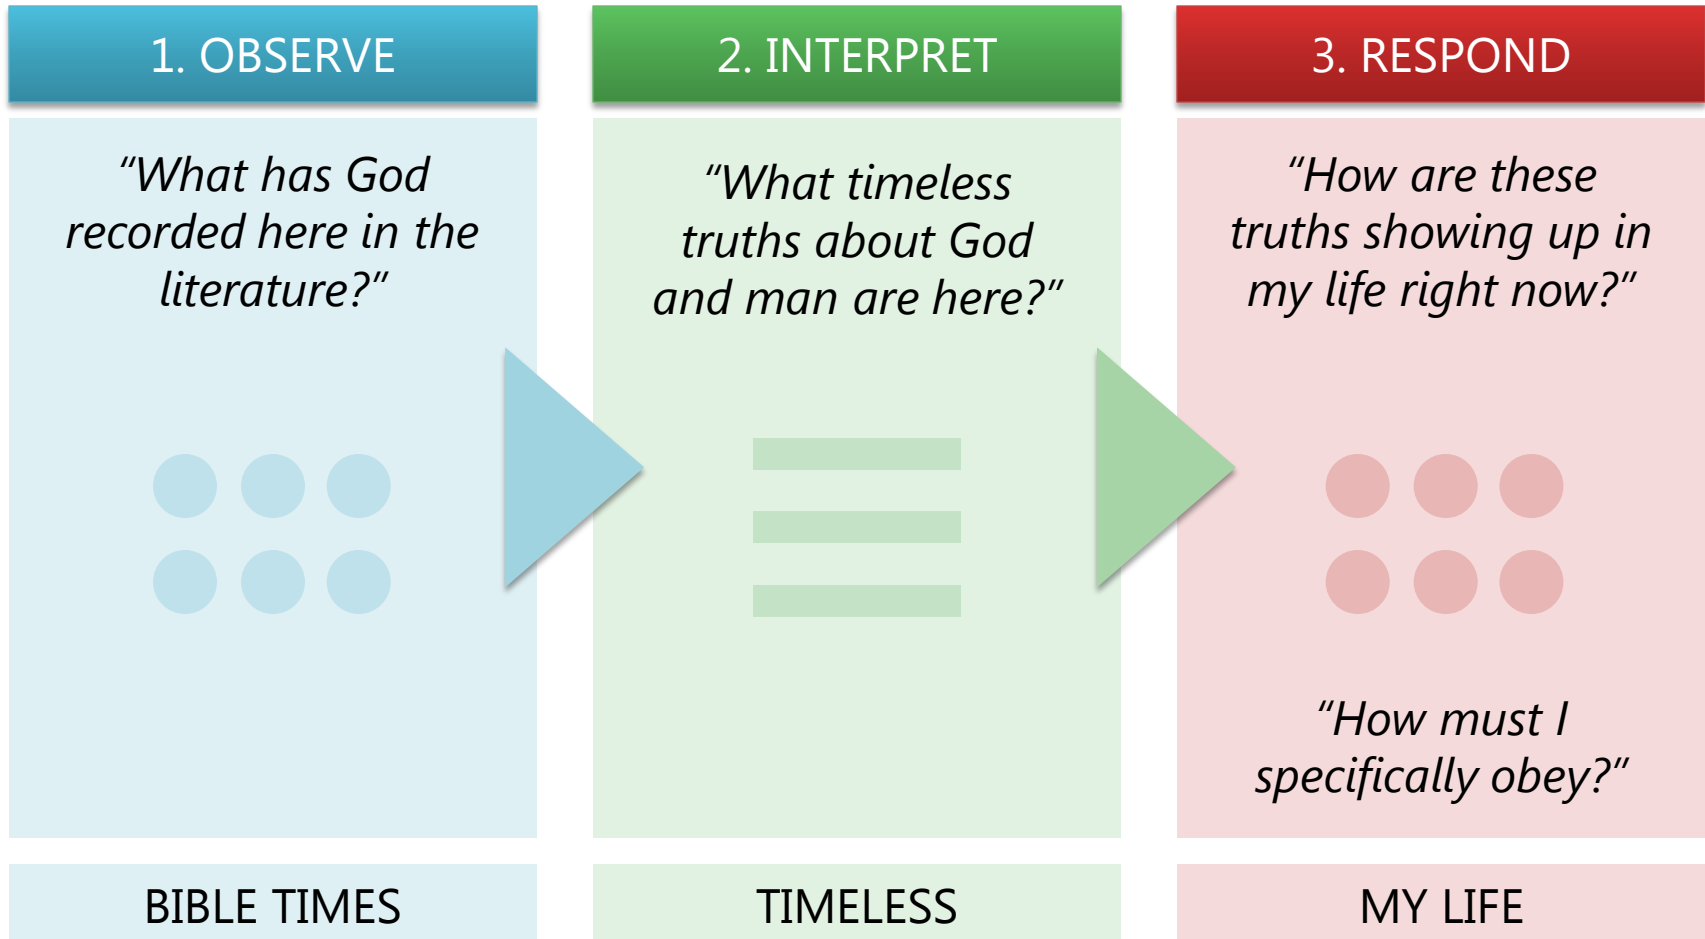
1. OBSERVE

"What has God recorded here in the literature?"

BIBLE TIMES

2. INTERPRET

"What timeless truths about God and man are here?"

TIMELESS

3. RESPOND

"How are these truths showing up in my life right now?"

"How must I specifically obey?"

MY LIFE